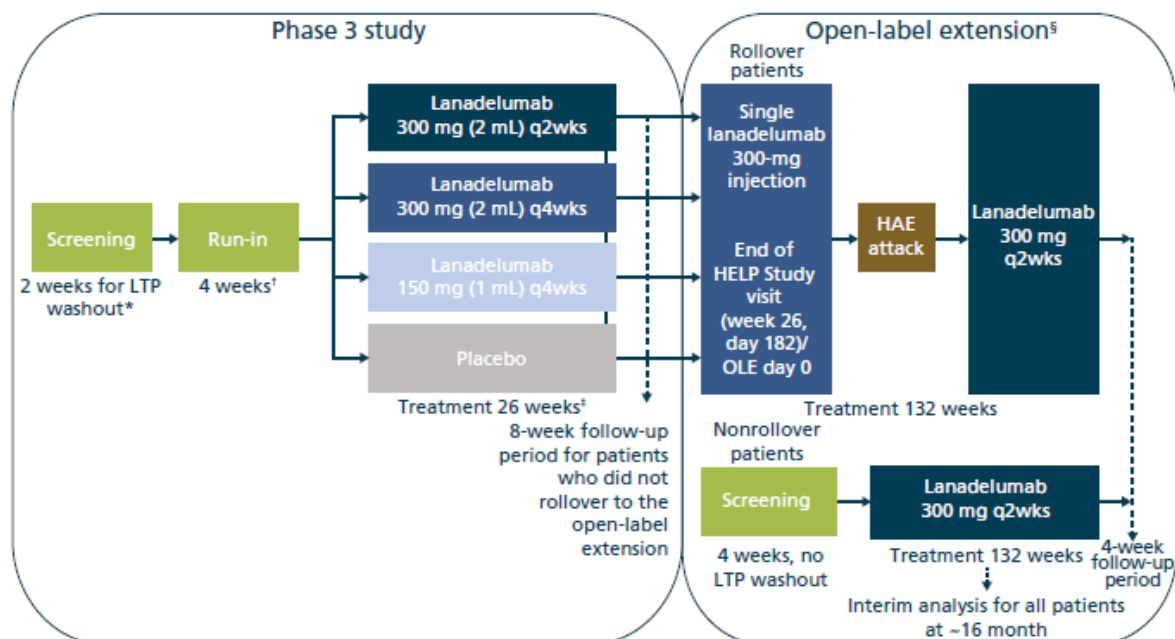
Phase 3 study

Open-label extension§

Screening

2 weeks for LTP washout*

Run-in

4 weeks†

Lanadelumab 300 mg (2 mL) q2wks

Lanadelumab 300 mg (2 mL) q4wks

Lanadelumab 150 mg (1 mL) q4wks

Placebo

Treatment 26 weeks‡

8-week follow-up period for patients who did not rollover to the open-label extension

Rollover patients

Single lanadelumab 300-mg injection

End of HELP Study visit (week 26, day 182)/ OLE day 0

HAE attack

Lanadelumab 300 mg q2wks

Treatment 132 weeks

Nonrollover patients

Screening

4 weeks, no LTP washout

Lanadelumab 300 mg q2wks

Treatment 132 weeks

4-week follow-up period

Interim analysis for all patients at ~16 month